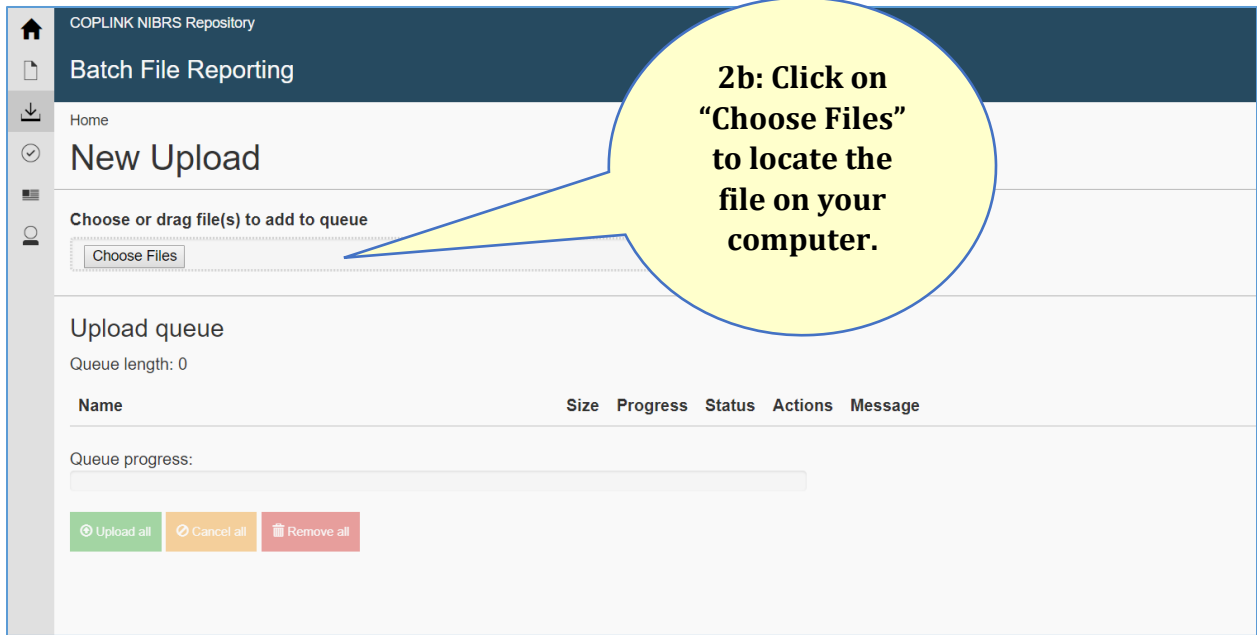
COPLINK NIBRS Repository

Batch File Reporting

2b: Click on “Choose Files” to locate the file on your computer.

Home

New Upload

Choose or drag file(s) to add to queue

Choose Files

Upload queue

Queue length: 0

| Name | Size | Progress | Status | Actions | Message |
|---|---|---|---|---|---|

Queue progress:

Upload all Cancel all Remove all